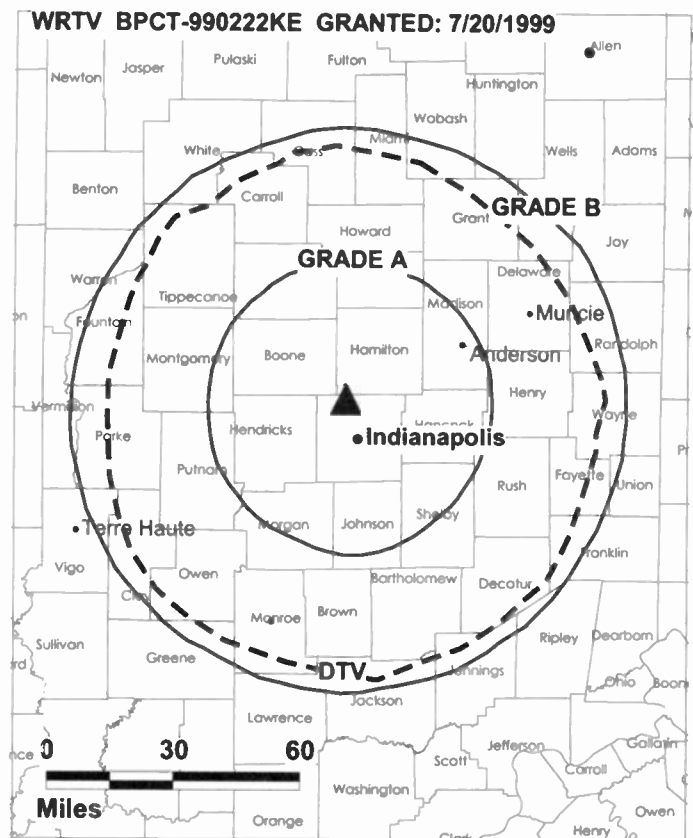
WRTV BPCT-990222KE GRANTED: 7/20/1999

Allen
Newton
Jasper
Pulaski
Fulton
Huntington
Wobash
White
Cass
Miami
Wells
Adams
Benton
Carroll
Grant
GRADE B
Howard
Joy
GRADE A
Warren
Delaware
Tippecanoe
Madison
Muncie
Fountain
Randolph
Montgomery
Boone
Hamilton
Anderson
Henry
Vermillion
Hancock
Wayne
Hendricks
Indianapolis
Parke
Putnam
Rush
Fayette
Union
Terre Haute
Morgan
Johnson
Shelby
Franklin
Vigo
Owen
Bartholomew
Decotur
Clay
Brown
Monroe
Ripley
Dearborn
Sullivan
Greene
DTV
Jennings
Ohio
Boone
Jackson
Lawrence
0
30
60
Jefferson
Gallatin
Scott
Carroll
Miles
Washington
Owen
Orange
Clark
Henry